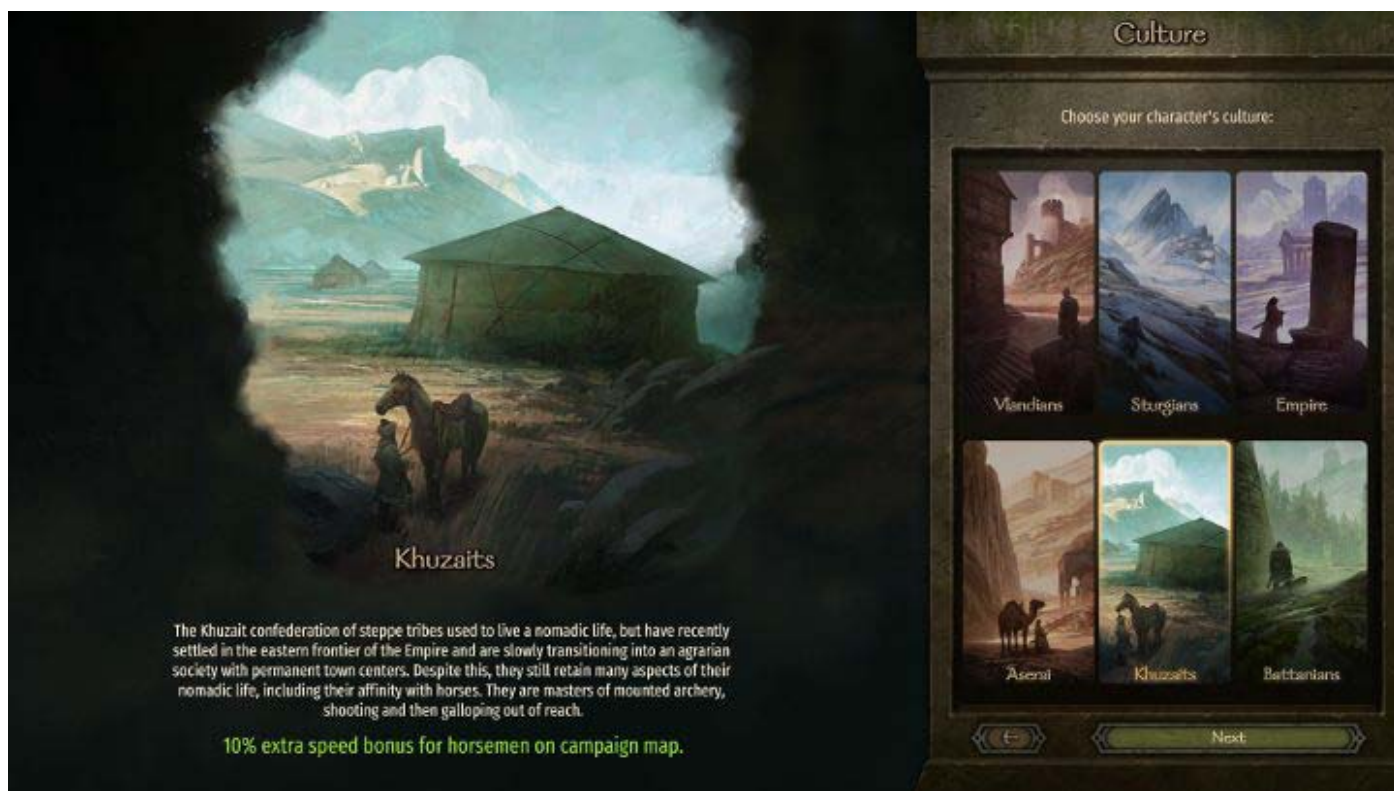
Khuzaits

The Khuzait confederation of steppe tribes used to live a nomadic life, but have recently settled in the eastern frontier of the Empire and are slowly transitioning into an agrarian society with permanent town centers. Despite this, they still retain many aspects of their nomadic life, including their affinity with horses. They are masters of mounted archery, shooting and then galloping out of reach.

10% extra speed bonus for horsemen on campaign map.

Culture

Choose your character's culture:

Vlandians
Sturgians
Empire
Aserai
Khuzaits
Battanians

←
Next